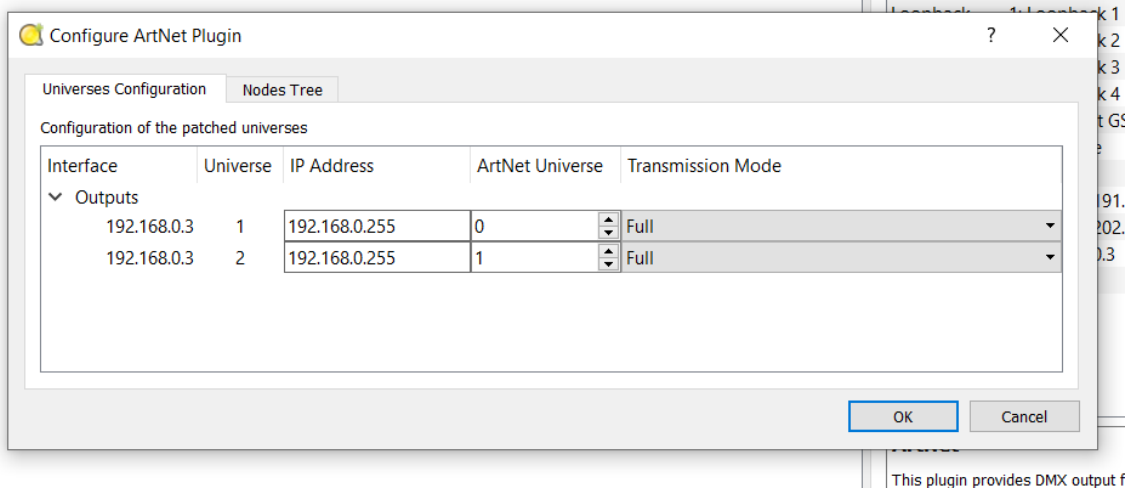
Configure ArtNet Plugin

?

Universes Configuration

Nodes Tree

Configuration of the patched universes

| Interface | Universe | IP Address | ArtNet Universe | Transmission Mode |
|---|---|---|---|---|
| Outputs | | | | |
| 192.168.0.3 | 1 | 192.168.0.255 | 0 | Full |
| 192.168.0.3 | 2 | 192.168.0.255 | 1 | Full |

OK

Cancel

k 1
k 2
k 3
k 4
t GS
e
191.
202.
0.3

This plugin provides DMX output f